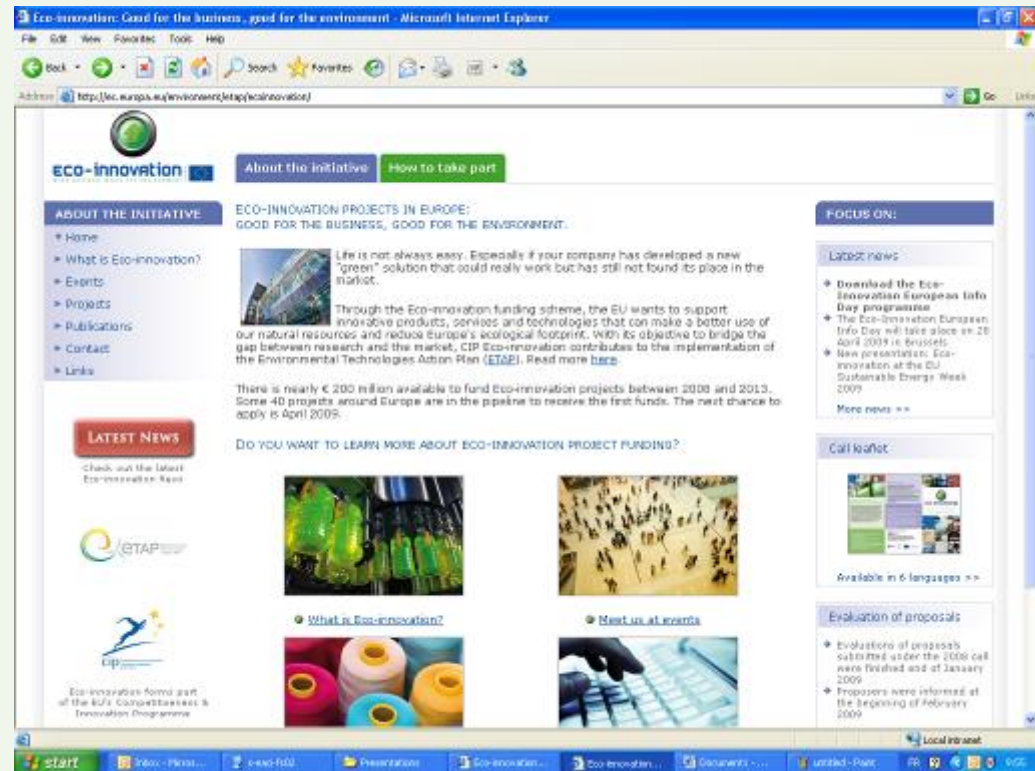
Eco-innovation: Good for the business, good for the environment - Microsoft Internet Explorer

File Edit View Favorites Tools Help

Back Search Favorites

Address http://ec.europa.eu/environment/etap/ecoinnovation/ Go Links

eco-innovation

About the initiative How to take part

ABOUT THE INITIATIVE
Home
What is Eco-innovation?
Events
Projects
Publications
Contact
Links

ECO-INNOVATION PROJECTS IN EUROPE:
GOOD FOR THE BUSINESS, GOOD FOR THE ENVIRONMENT.

Life is not always easy. Especially if your company has developed a new "green" solution that could really work but has still not found its place in the market.

Through the Eco-innovation funding scheme, the EU wants to support innovative products, services and technologies that can make a better use of our natural resources and reduce Europe's ecological footprint. With its objective to bridge the gap between research and the market, CIP Eco-innovation contributes to the implementation of the Environmental Technologies Action Plan (ETAP). Read more here.

There is nearly € 200 million available to fund Eco-innovation projects between 2008 and 2013. Some 40 projects around Europe are in the pipeline to receive the first funds. The next chance to apply is April 2009.

DO YOU WANT TO LEARN MORE ABOUT ECO-INNOVATION PROJECT FUNDING?

What is Eco-innovation?

Meet us at events

LATEST NEWS
Check out the latest Eco-innovation News

ETAP

CIP

Eco-innovation forms part of the EU's Competitiveness & Innovation Programme

FOCUS ON:

Latest news
Download the Eco-innovation European Info Day programme
The Eco-innovation European Info Day will take place on 28 April 2009 in Brussels
New presentation: Eco-innovation at the EU Sustainable Energy Week 2009
More news >>

Call leaflet
Available in 6 languages >>

Evaluation of proposals
Evaluations of proposals submitted under the 2008 call were finished end of January 2009
Proposers were informed at the beginning of February 2009

Local intranet

start Inbox - Micros... Presentations Eco-innovation... Eco-innovation... Document - ... untitled - Paint